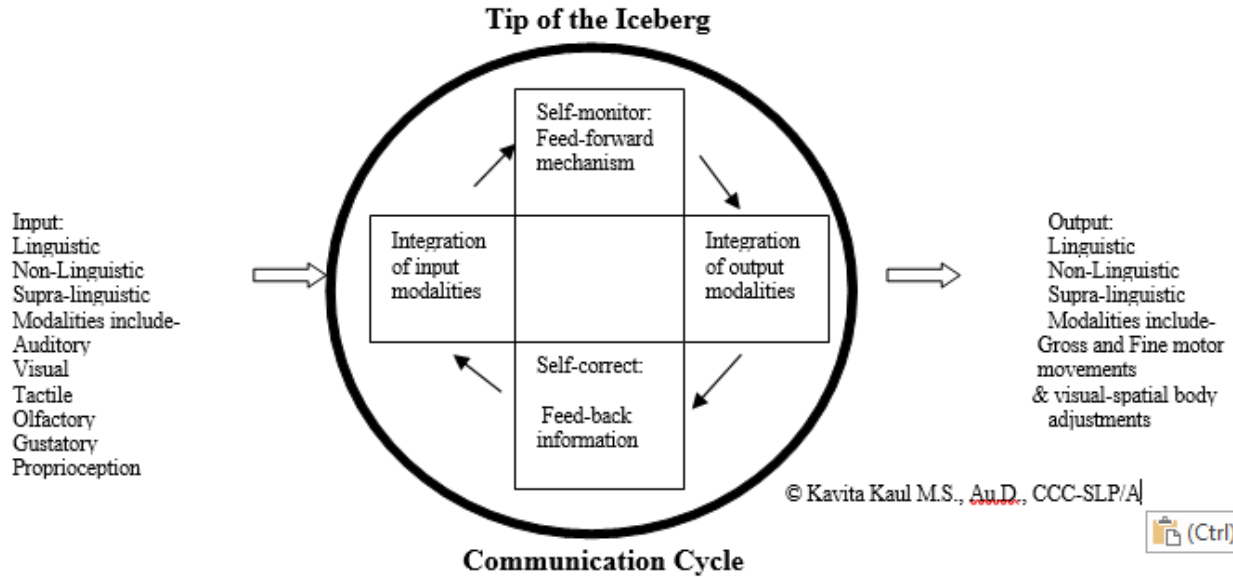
Tip of the Iceberg

Input:
Linguistic
Non-Linguistic
Supra-linguistic
Modalities include-
Auditory
Visual
Tactile
Olfactory
Gustatory
Proprioception

Self-monitor:
Feed-forward
mechanism

Integration of input modalities

Integration of output modalities

Self-correct:

Feed-back
information

Output:
Linguistic
Non-Linguistic
Supra-linguistic
Modalities include-
Gross and Fine motor movements
& visual-spatial body adjustments

© Kavita Kaul M.S., Au.D., CCC-SLP/A

(Ctrl)

Communication Cycle